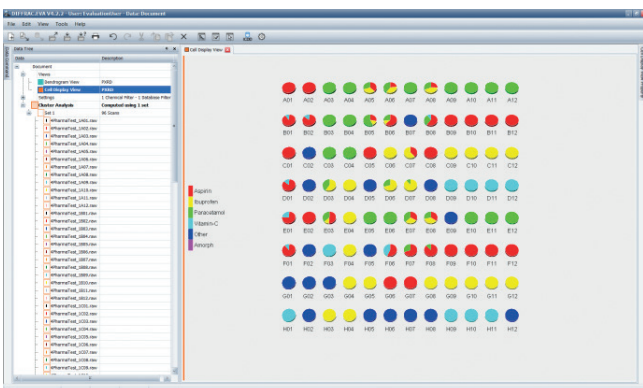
DIFFRAC.EVA V4.2.2 - User: EvaluationUser - Data: Document

File Edit View Tools Help

Data Tree

| Data | Description |
|---|---|
| Document | |
| Views | |
| Bendogram View | PXRD |
| Cell Display View | PXRD |
| Settings | 1 Chemical Filter - 1 Database Filter |
| Cluster Analysis | Computed using 1 set |
| Set 1 | 96 Scans |

HPharmaTest_1A01.raw
HPharmaTest_1A02.raw
HPharmaTest_1A03.raw
HPharmaTest_1A04.raw
HPharmaTest_1A05.raw
HPharmaTest_1A06.raw
HPharmaTest_1A07.raw
HPharmaTest_1A08.raw
HPharmaTest_1A09.raw
HPharmaTest_1A10.raw
HPharmaTest_1A11.raw
HPharmaTest_1A12.raw
HPharmaTest_1B01.raw
HPharmaTest_1B02.raw
HPharmaTest_1B03.raw
HPharmaTest_1B04.raw
HPharmaTest_1B05.raw
HPharmaTest_1B06.raw
HPharmaTest_1B07.raw
HPharmaTest_1B08.raw
HPharmaTest_1B09.raw
HPharmaTest_1B10.raw
HPharmaTest_1B11.raw
HPharmaTest_1B12.raw
HPharmaTest_1C01.raw
HPharmaTest_1C02.raw
HPharmaTest_1C03.raw
HPharmaTest_1C04.raw
HPharmaTest_1C05.raw
HPharmaTest_1C06.raw
HPharmaTest_1C07.raw
HPharmaTest_1C08.raw

Cell Display View

Aspirin
Ibuprofen
Paracetamol
Vitamin-C
Other
Amorph

A01 A02 A03 A04 A05 A06 A07 A08 A09 A10 A11 A12
B01 B02 B03 B04 B05 B06 B07 B08 B09 B10 B11 B12
C01 C02 C03 C04 C05 C06 C07 C08 C09 C10 C11 C12
D01 D02 D03 D04 D05 D06 D07 D08 D09 D10 D11 D12
E01 E02 E03 E04 E05 E06 E07 E08 E09 E10 E11 E12
F01 F02 F03 F04 F05 F06 F07 F08 F09 F10 F11 F12
G01 G02 G03 G04 G05 G06 G07 G08 G09 G10 G11 G12
H01 H02 H03 H04 H05 H06 H07 H08 H09 H10 H11 H12